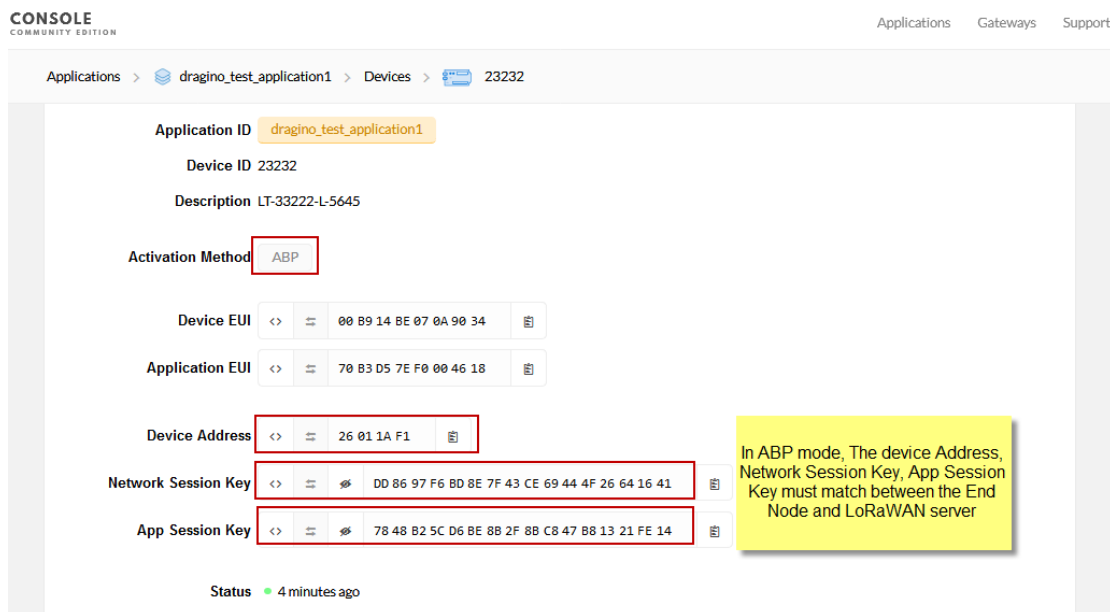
CONSOLE
COMMUNITY EDITION

Applications Gateways Support

Applications > dragino_test_application1 > Devices > 23232

Application ID dragino_test_application1

Device ID 23232

Description LT-33222-L-5645

Activation Method ABP

Device EUI <> ⇄ 00 B9 14 BE 07 0A 90 34

Application EUI <> ⇄ 70 B3 D5 7E F0 00 46 18

Device Address <> ⇄ 26 01 1A F1

Network Session Key <> ⇄ DD 86 97 F6 BD 8E 7F 43 CE 69 44 4F 26 64 16 41

App Session Key <> ⇄ 78 48 B2 5C D6 BE 8B 2F 8B C8 47 B8 13 21 FE 14

In ABP mode, The device Address, Network Session Key, App Session Key must match between the End Node and LoRaWAN server

Status 4 minutes ago